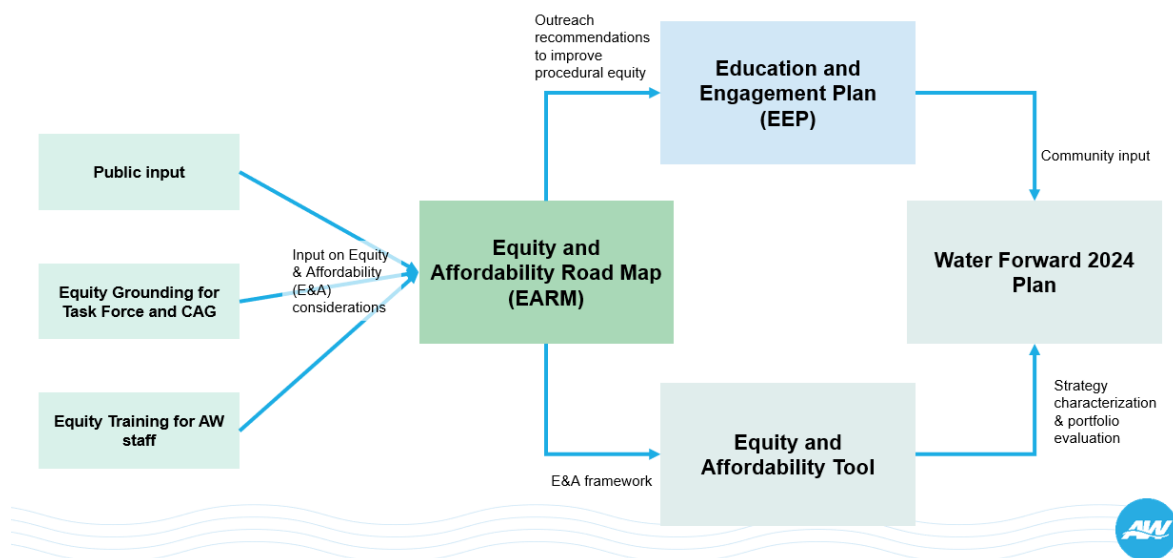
Public input

Equity Grounding for Task Force and CAG

Equity Training for AW staff

Input on Equity & Affordability (E&A) considerations

Equity and Affordability Road Map (EARM)

Outreach recommendations to improve procedural equity

Education and Engagement Plan (EEP)

Community input

Water Forward 2024 Plan

E&A framework

Equity and Affordability Tool

Strategy characterization & portfolio evaluation

AW